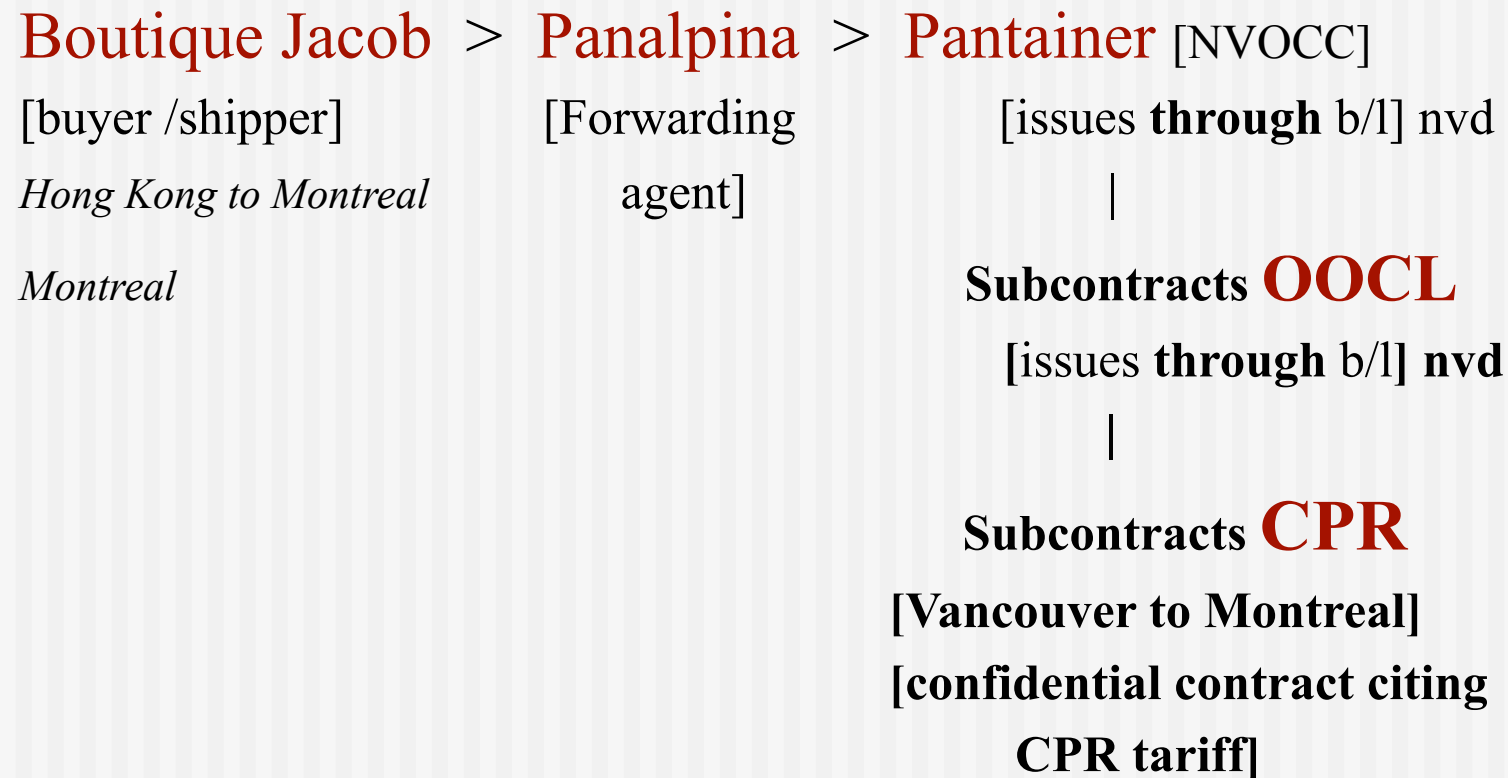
Boutique Jacob > Panalpina > Pantainer [NVOCC]

[buyer /shipper] [Forwarding agent] [issues **through** b/l] nvd

*Hong Kong to Montreal*

|

*Montreal*

**Subcontracts OOCL**

[issues **through** b/l**] nvd**

|

**Subcontracts CPR**

**[Vancouver to Montreal]**

**[confidential contract citing CPR tariff]**